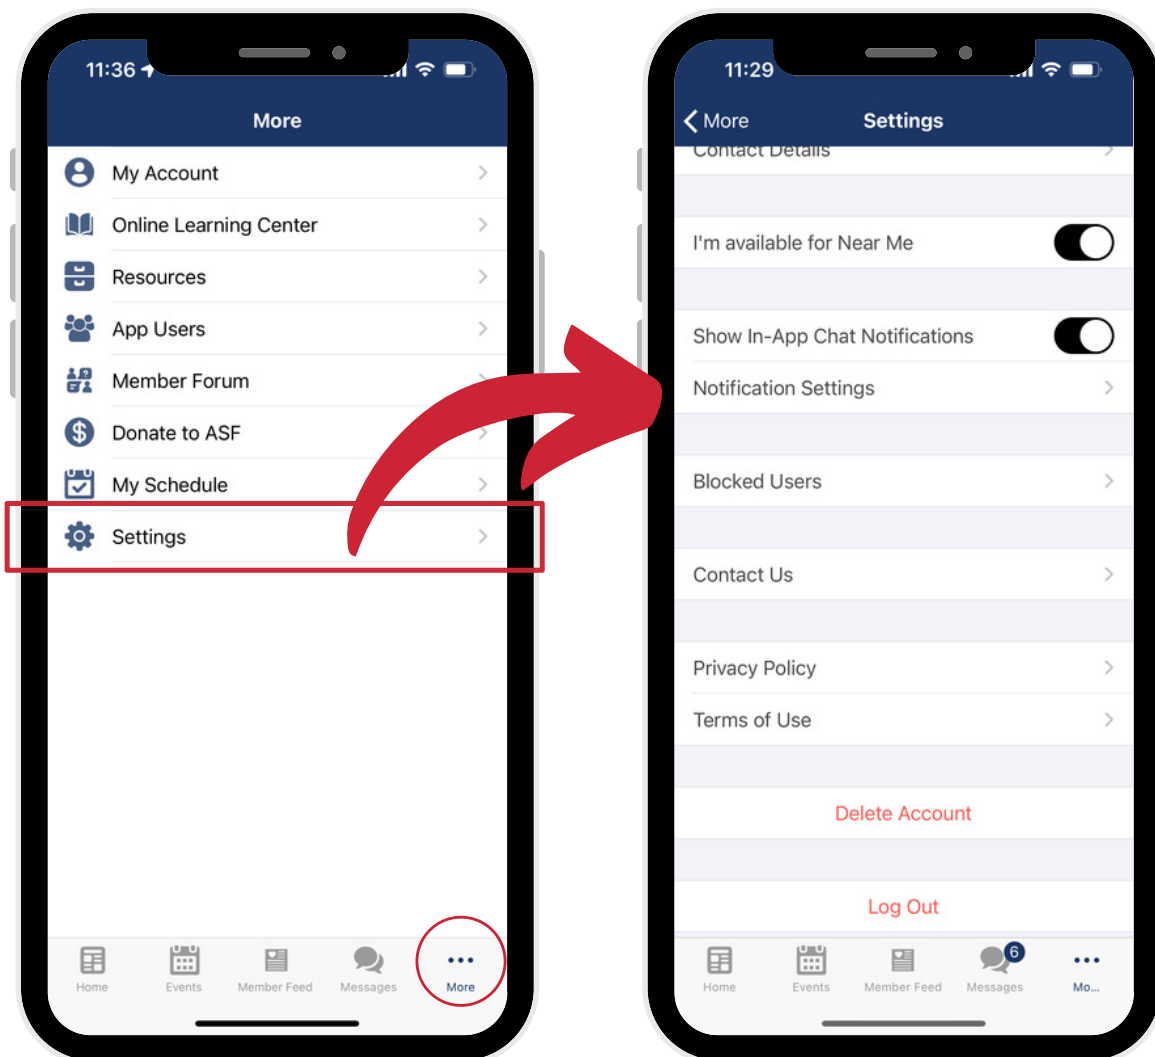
11:36

More

My Account

Online Learning Center

Resources

App Users

Member Forum

Donate to ASF

My Schedule

Settings

Home Events Member Feed Messages More

11:29

More Settings

Contact Details

I'm available for Near Me

Show In-App Chat Notifications

Notification Settings

Blocked Users

Contact Us

Privacy Policy

Terms of Use

Delete Account

Log Out

Home Events Member Feed 6 Messages Mo...